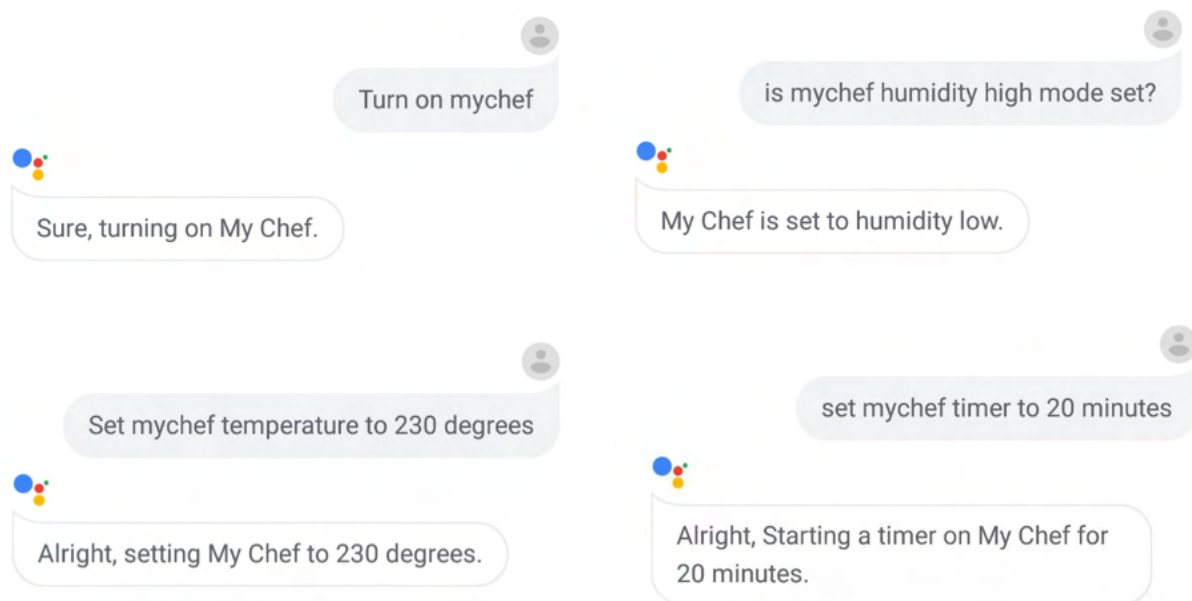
Turn on mychef

Sure, turning on My Chef.

Set mychef temperature to 230 degrees

Alright, setting My Chef to 230 degrees.

is mychef humidity high mode set?

My Chef is set to humidity low.

set mychef timer to 20 minutes

Alright, Starting a timer on My Chef for 20 minutes.